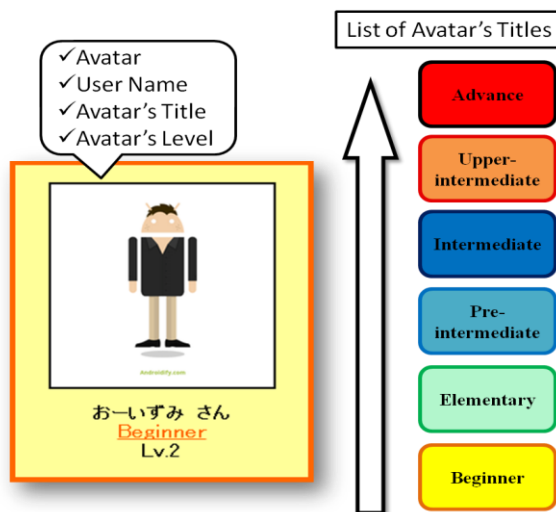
✓Avatar
✓User Name
✓Avatar's Title
✓Avatar's Level

Androidify.com

おーいずみ さん
Beginner
Lv.2

List of Avatar's Titles

Advance

Upper-intermediate

Intermediate

Pre-intermediate

Elementary

Beginner